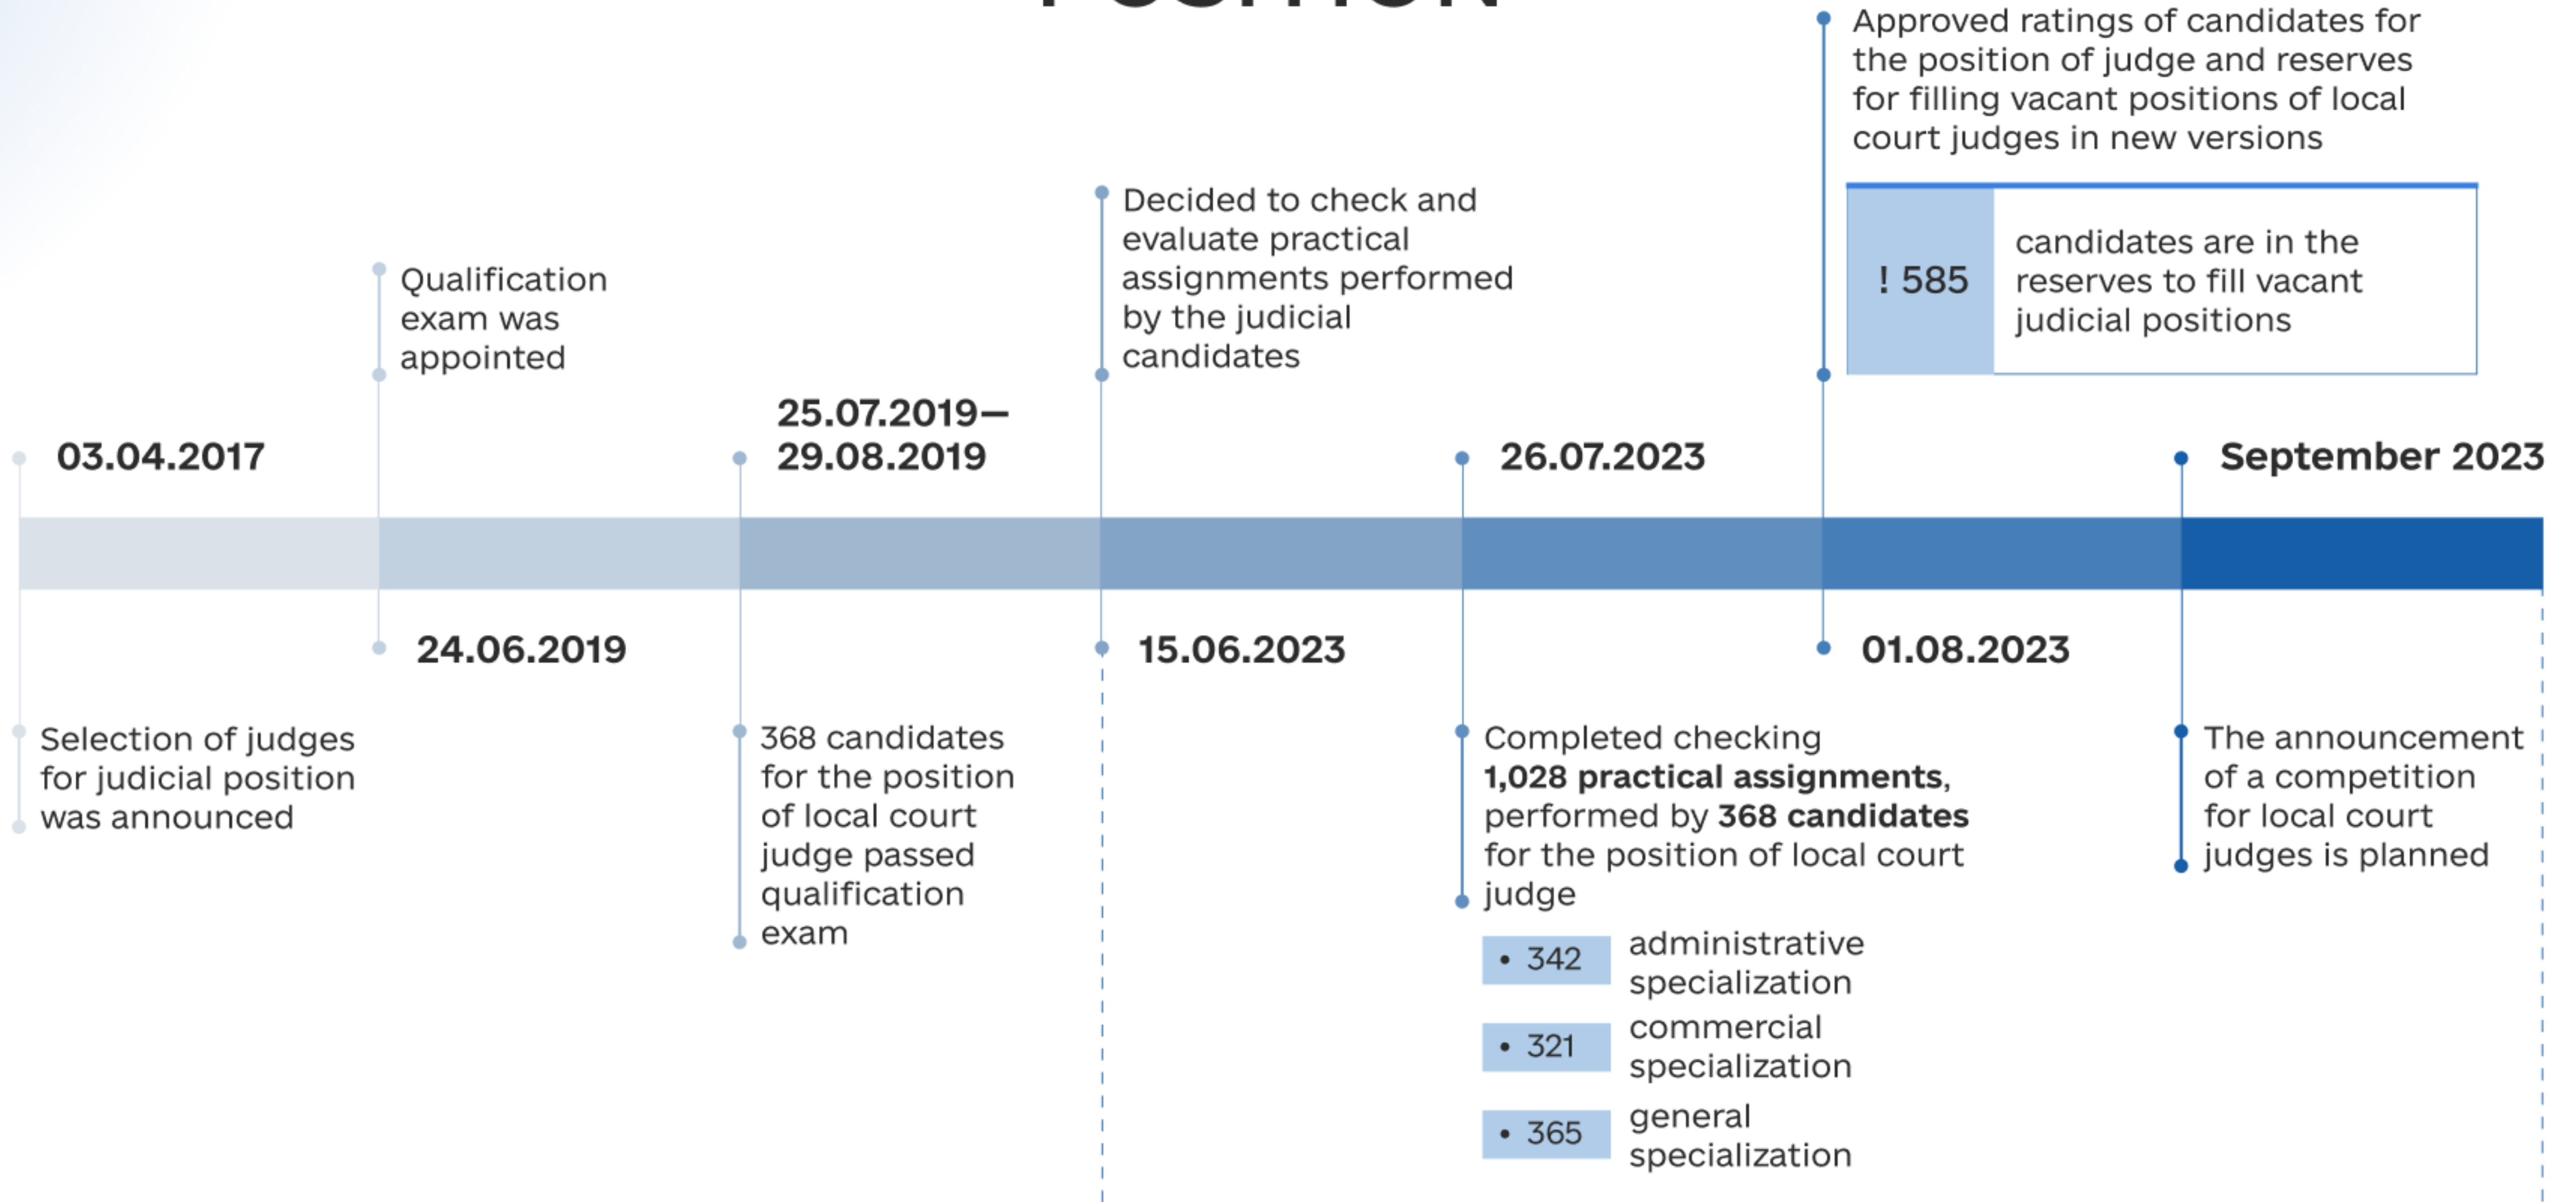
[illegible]

Approved ratings of candidates for the position of judge and reserves for filling vacant positions of local court judges in new versions

! 585 candidates are in the reserves to fill vacant judicial positions

Qualification exam was appointed

Decided to check and evaluate practical assignments performed by the judicial candidates

03.04.2017

25.07.2019— 29.08.2019

26.07.2023

September 2023

24.06.2019

15.06.2023

01.08.2023

Selection of judges for judicial position was announced

368 candidates for the position of local court judge passed qualification exam

Completed checking **1,028 practical assignments**, performed by **368 candidates** for the position of local court judge

• 342 administrative specialization

• 321 commercial specialization

• 365 general specialization

The announcement of a competition for local court judges is planned